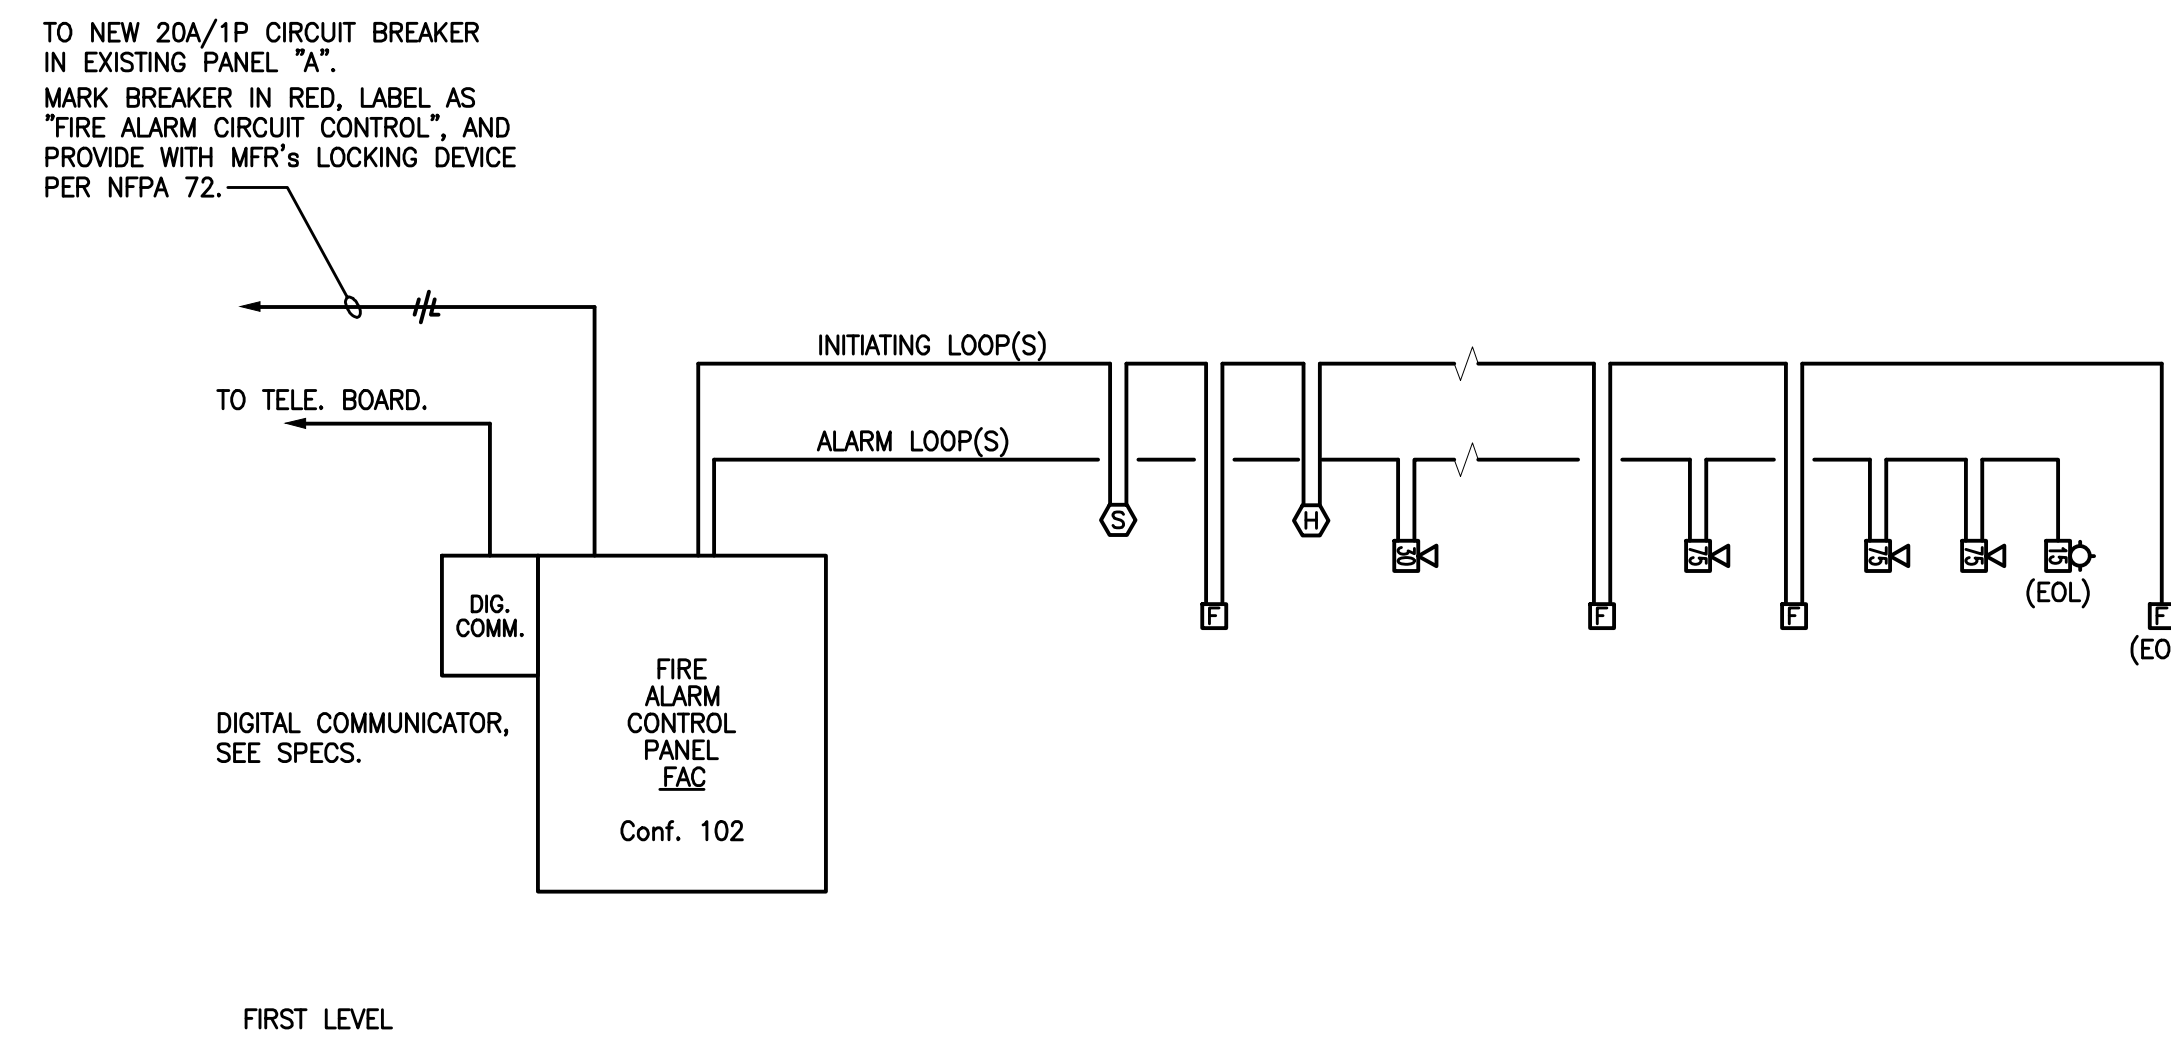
TO NEW 20A/1P CIRCUIT BREAKER IN EXISTING PANEL "A".
MARK BREAKER IN RED, LABEL AS "FIRE ALARM CIRCUIT CONTROL", AND PROVIDE WITH MFR's LOCKING DEVICE PER NFPA 72.

TO TELE. BOARD.

INITIATING LOOP(S)

ALARM LOOP(S)

S

H

30

75

75

75

15

(EOL)

F

F

F

F

(EO

DIG. COMM.

FIRE ALARM CONTROL PANEL FAC

Conf. 102

DIGITAL COMMUNICATOR, SEE SPECS.

FIRST LEVEL